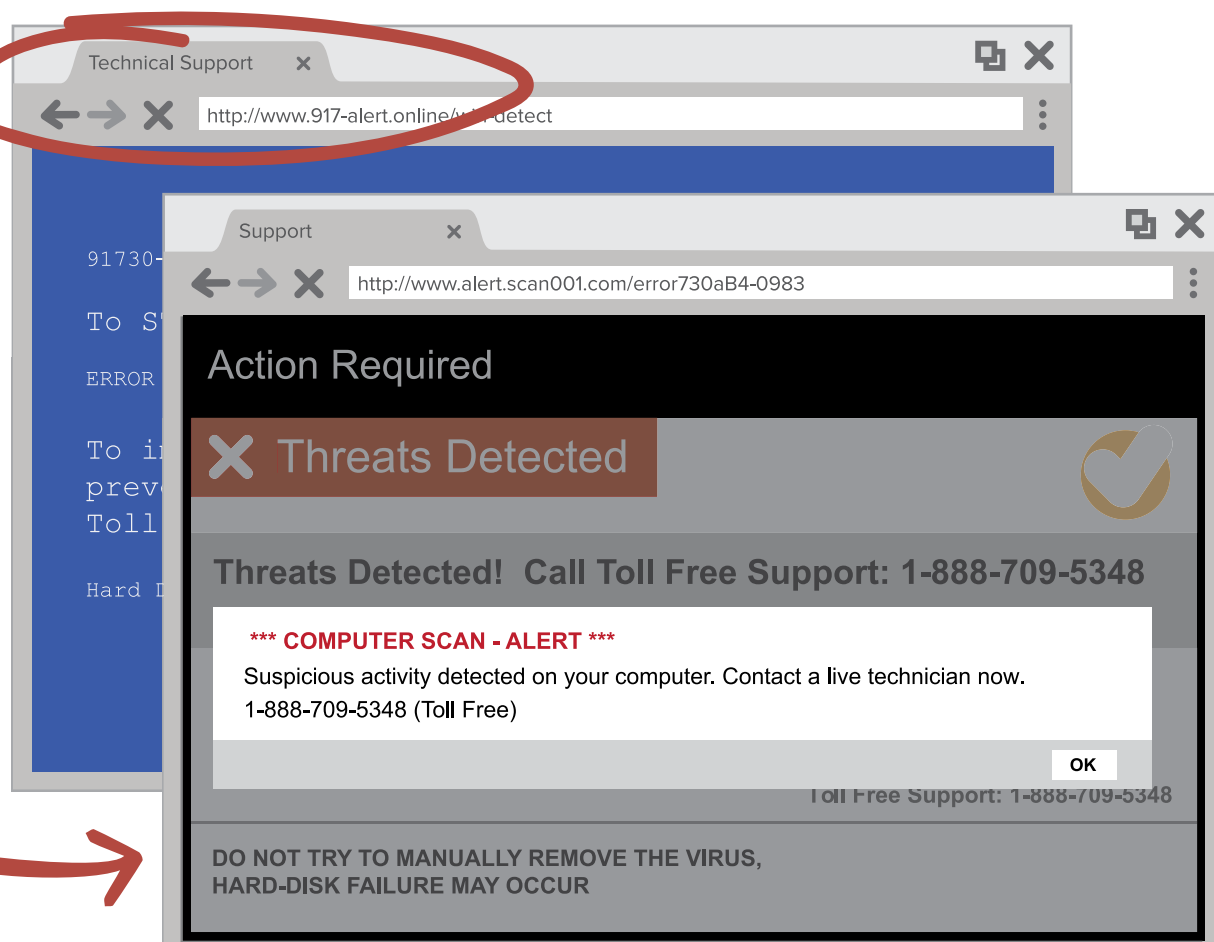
Technical Support ×

http://www.917-alert.online/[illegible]-detect

91730-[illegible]

To S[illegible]

ERROR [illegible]

To i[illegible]
preve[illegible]
Toll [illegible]

Hard D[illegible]

Support ×

http://www.alert.scan001.com/error730aB4-0983

Action Required

Threats Detected

Threats Detected! Call Toll Free Support: 1-888-709-5348

*** COMPUTER SCAN - ALERT ***

Suspicious activity detected on your computer. Contact a live technician now.
1-888-709-5348 (Toll Free)

OK

Toll Free Support: 1-888-709-5348

DO NOT TRY TO MANUALLY REMOVE THE VIRUS,
HARD-DISK FAILURE MAY OCCUR